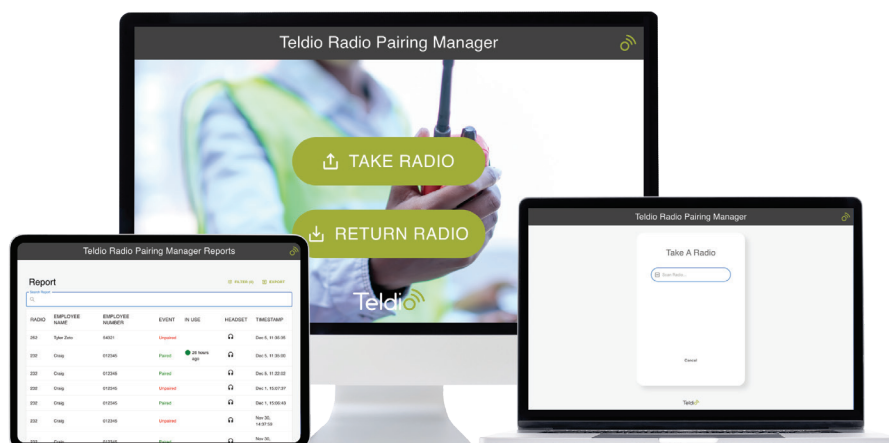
Teldio Radio Pairing Manager

TAKE RADIO

RETURN RADIO

Teldio

Teldio Radio Pairing Manager Reports

Report

FILTER (4)

EXPORT

Search Report

| RADIO | EMPLOYEE NAME | EMPLOYEE NUMBER | EVENT | IN USE | HEADSET | TIMESTAMP |
|---|---|---|---|---|---|---|
| 263 | Tyler Zorn | 54321 | Unpaired | | | Dec 6, 11:36:18 |
| 232 | Craig | 012345 | Paired | 20 hours ago | | Dec 5, 11:36:00 |
| 232 | Craig | 012345 | Paired | | | Dec 4, 11:32:02 |
| 232 | Craig | 012345 | Unpaired | | | Dec 1, 15:07:37 |
| 232 | Craig | 012345 | Paired | | | Dec 1, 15:05:43 |
| 232 | Craig | 012345 | Unpaired | | | Nov 30, 14:57:59 |
| 232 | Craig | 012345 | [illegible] | | | Nov 30, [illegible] |

Teldio Radio Pairing Manager

Take A Radio

Scan Radio...

Cancel

Teldio